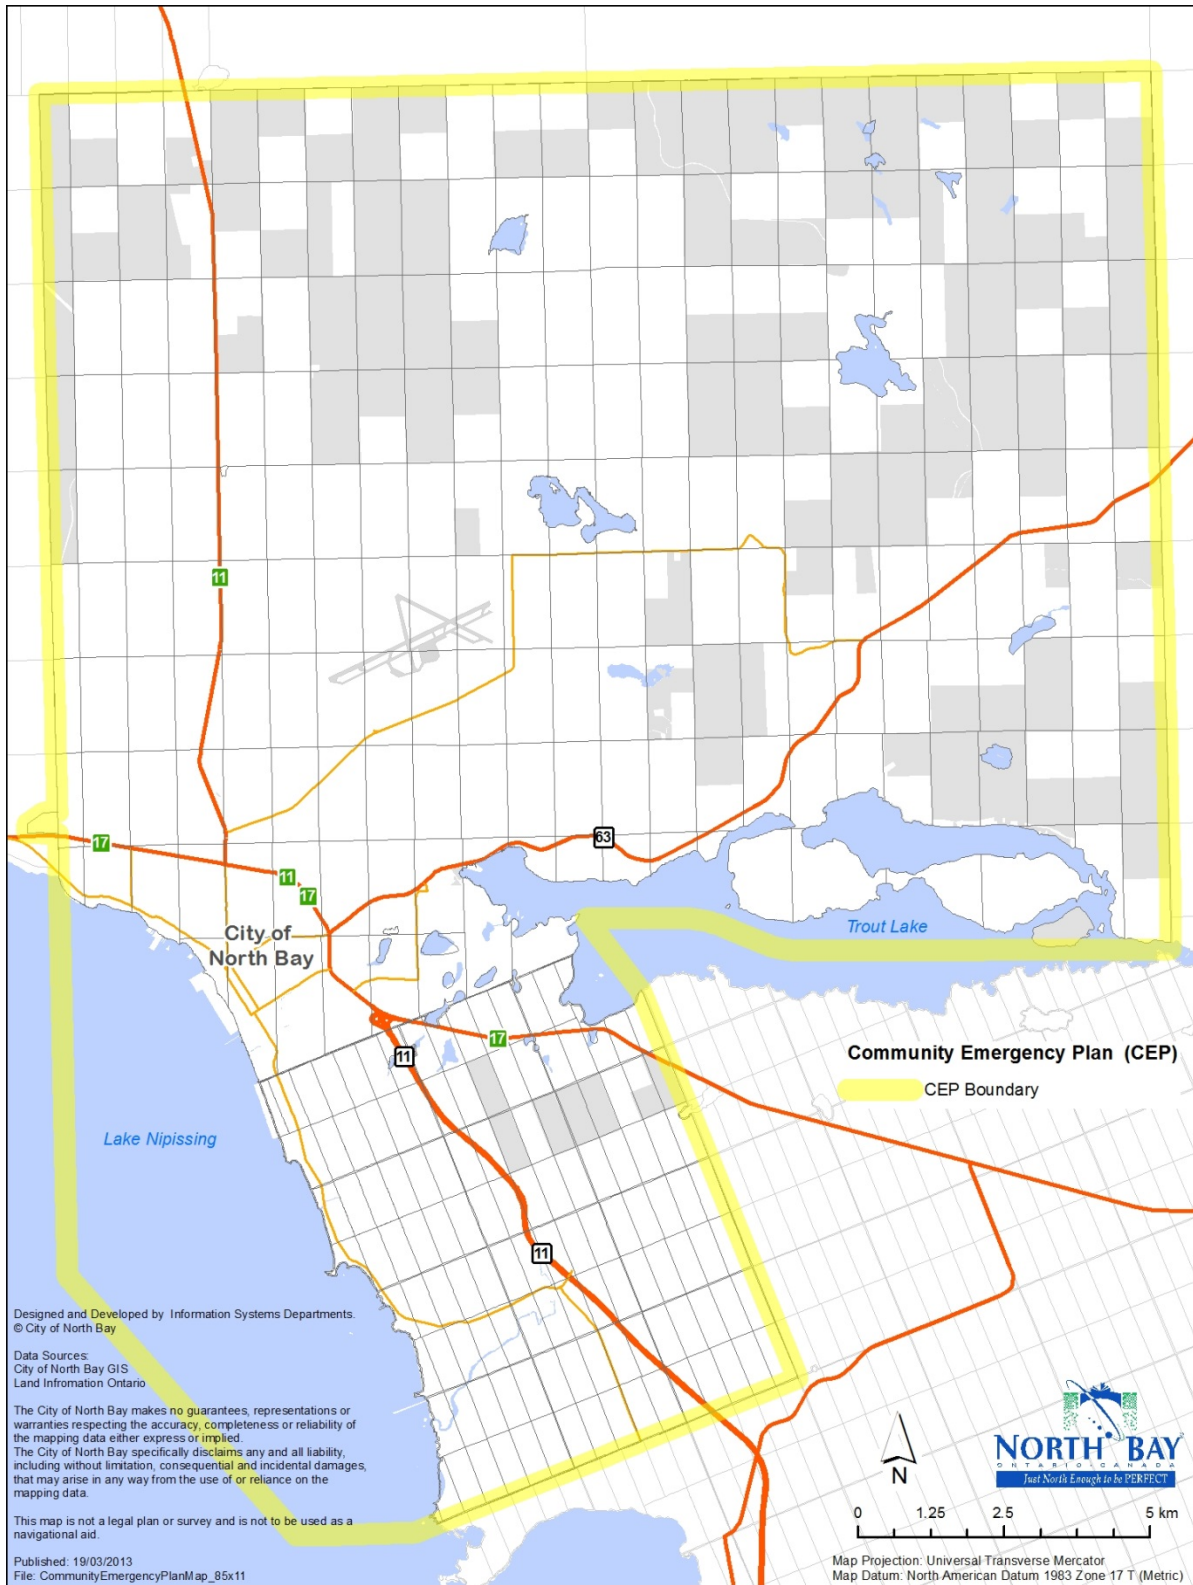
11

17

11

17

63

City of North Bay

Trout Lake

17

11

Community Emergency Plan (CEP)

CEP Boundary

Lake Nipissing

11

Designed and Developed by Information Systems Departments.
© City of North Bay

Data Sources:
City of North Bay GIS
Land Infromation Ontario

The City of North Bay makes no guarantees, representations or warranties respecting the accuracy, completeness or reliability of the mapping data either express or implied.
The City of North Bay specifically disclaims any and all liability, including without limitation, consequential and incidental damages, that may arise in any way from the use of or reliance on the mapping data.

This map is not a legal plan or survey and is not to be used as a navigational aid.

Published: 19/03/2013
File: CommunityEmergencyPlanMap_85x11

N

NORTH BAY
ONTARIO CANADA
Just North Enough to be PERFECT

0 1.25 2.5 5 km

Map Projection: Universal Transverse Mercator
Map Datum: North American Datum 1983 Zone 17 T (Metric)